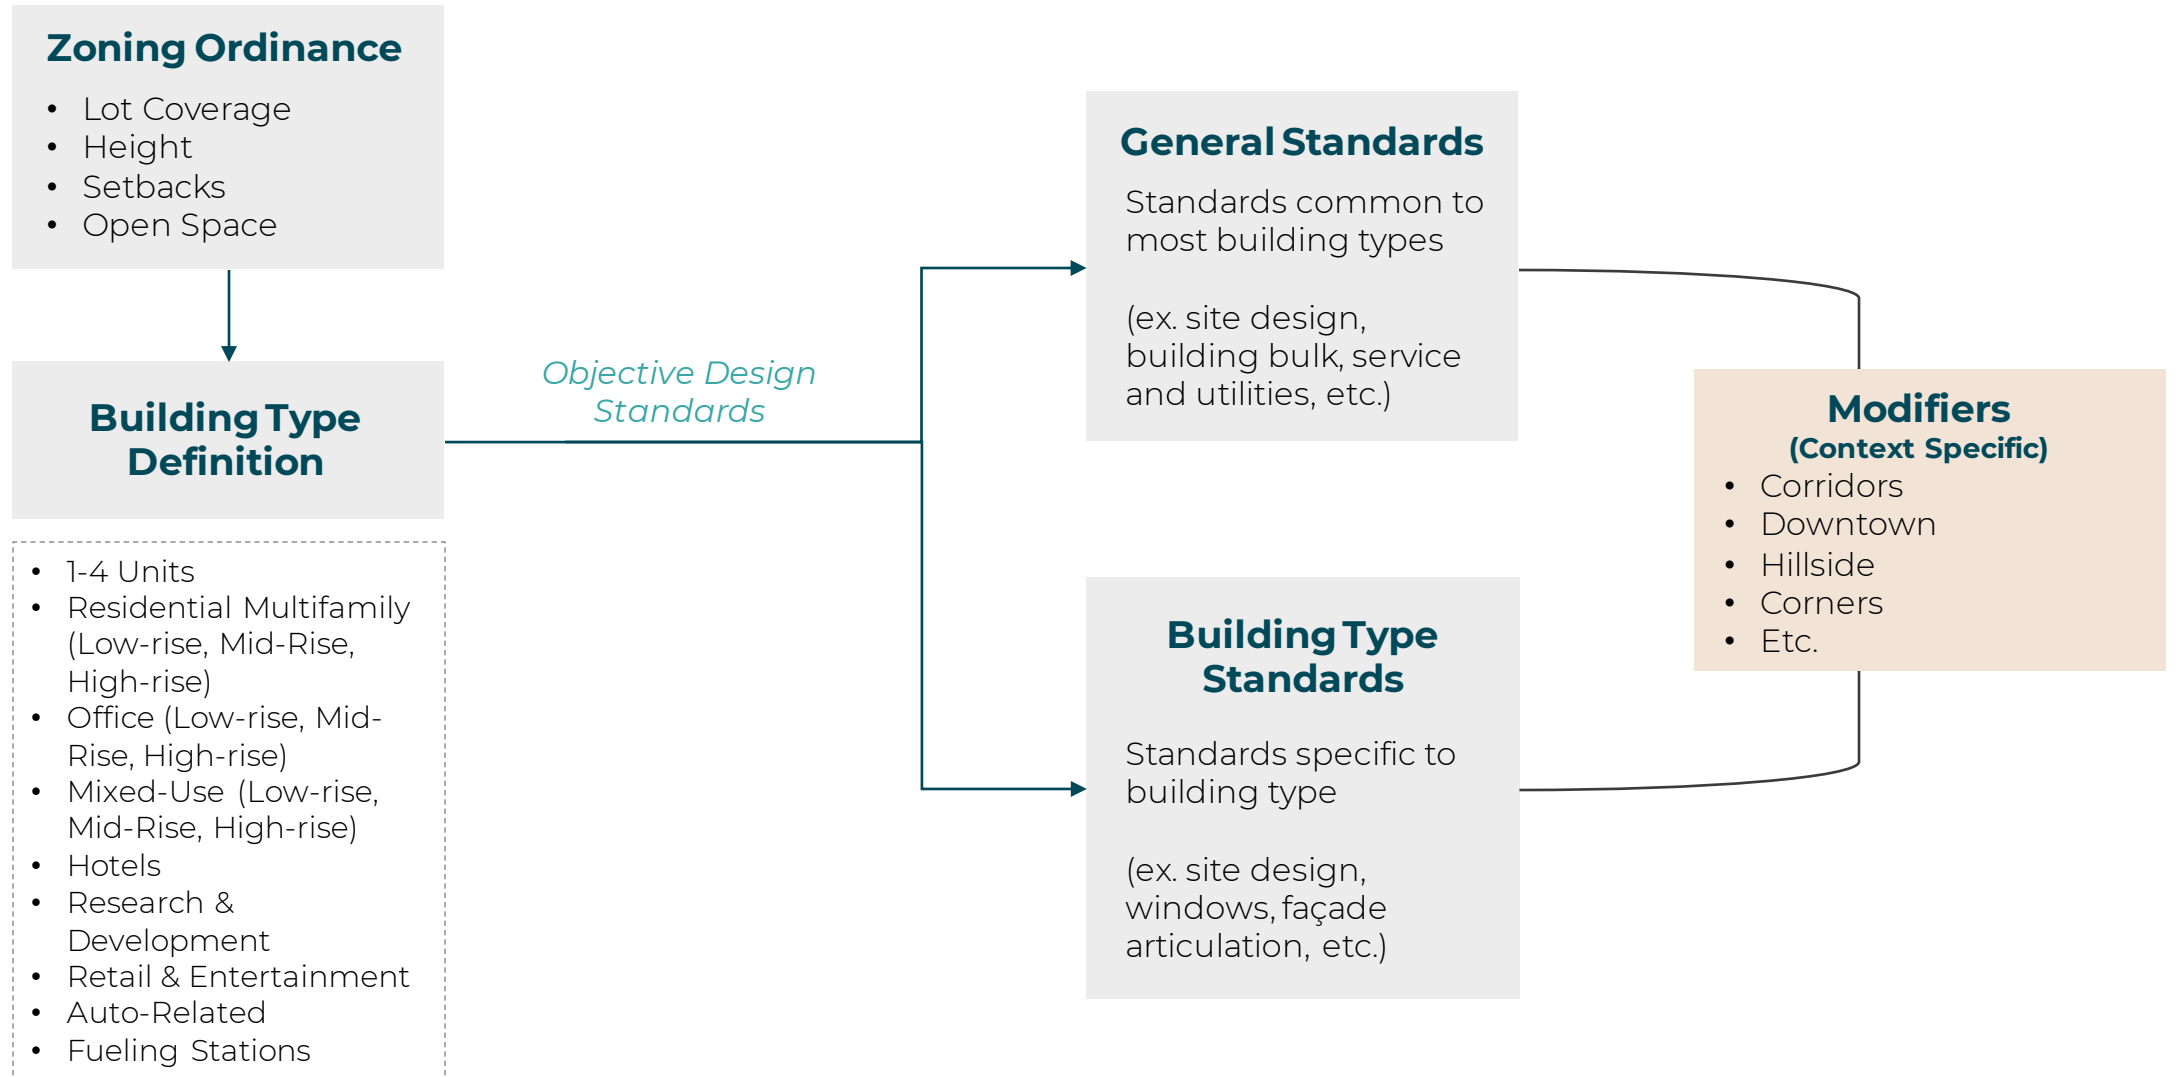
Zoning Ordinance
- Lot Coverage
- Height
- Setbacks
- Open Space

Building Type Definition

- 1-4 Units
- Residential Multifamily (Low-rise, Mid-Rise, High-rise)
- Office (Low-rise, Mid-Rise, High-rise)
- Mixed-Use (Low-rise, Mid-Rise, High-rise)
- Hotels
- Research & Development
- Retail & Entertainment
- Auto-Related
- Fueling Stations

Objective Design Standards

General Standards

Standards common to most building types

(ex. site design, building bulk, service and utilities, etc.)

Building Type Standards

Standards specific to building type

(ex. site design, windows, façade articulation, etc.)

Modifiers
(Context Specific)
- Corridors
- Downtown
- Hillside
- Corners
- Etc.